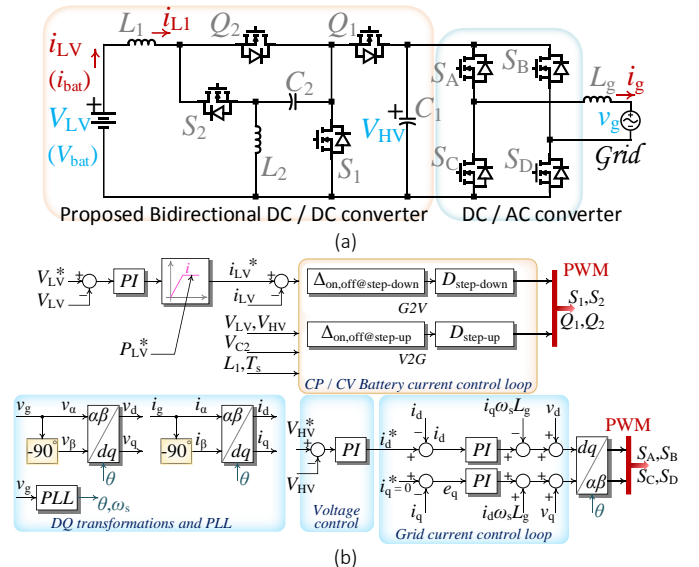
$i_{LV}$ ($i_{bat}$) $L_1$ $i_{L1}$ $Q_2$ $Q_1$ $S_A$ $S_B$ $L_g$ $i_g$

$V_{LV}$ ($V_{bat}$) $S_2$ $C_2$ $V_{HV}$ $C_1$ $v_g$ Grid

$L_2$ $S_1$ $S_C$ $S_D$

Proposed Bidirectional DC / DC converter

DC / AC converter

(a)

$V_{LV}^*$ $V_{LV}$ PI $i$ $i_{LV}^*$ $i_{LV}$ $P_{LV}^*$

$\Delta_{on,off@step-down}$ $D_{step-down}$ G2V

$V_{LV}, V_{HV}$ $V_{C2}$ $L_1, T_s$

$\Delta_{on,off@step-up}$ $D_{step-up}$ V2G

CP / CV Battery current control loop

PWM $S_1, S_2$ $Q_1, Q_2$

$v_g$ $v_\alpha$ $v_\beta$ -90° $\alpha\beta$ $dq$ $v_d$ $v_q$ $\theta$

$i_g$ $i_\alpha$ $i_\beta$ -90° $\alpha\beta$ $dq$ $i_d$ $i_q$ $\theta$

$v_g$ PLL $\theta, \omega_s$

DQ transformations and PLL

$V_{HV}^*$ $V_{HV}$ PI

Voltage control

$i_d^*$ $i_d$ $i_d$ PI $i_q\omega_s L_g$ $v_d$

$i_q^*=0$ $e_q$ PI $i_q$ $i_d\omega_s L_g$ $v_q$

$dq$ $\alpha\beta$ $\theta$

PWM $S_A, S_B$ $S_C, S_D$

Grid current control loop

(b)